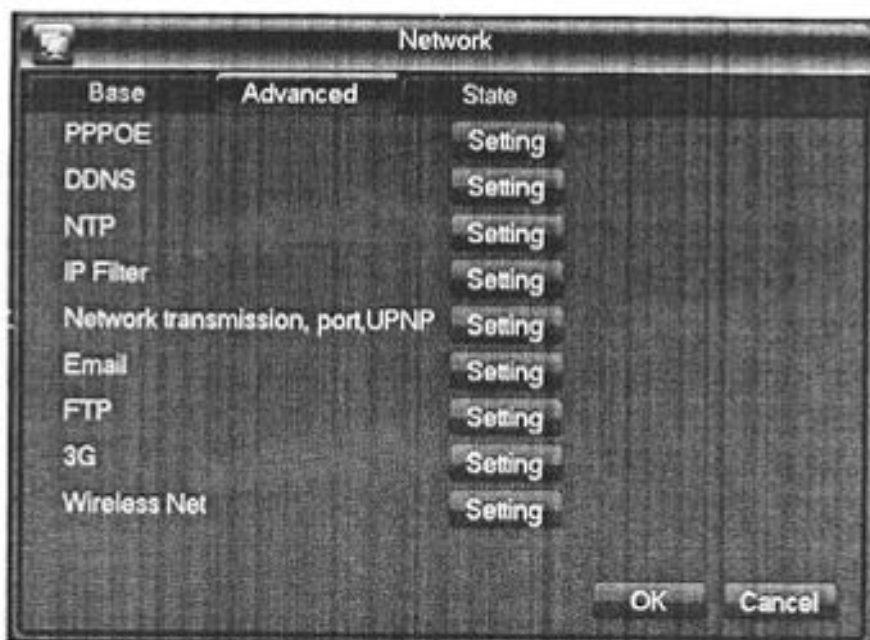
Network

Base | Advanced | State

PPPOE Setting

DDNS Setting

NTP Setting

IP Filter Setting

Network transmission, port,UPNP Setting

Email Setting

FTP Setting

3G Setting

Wireless Net Setting

OK Cancel